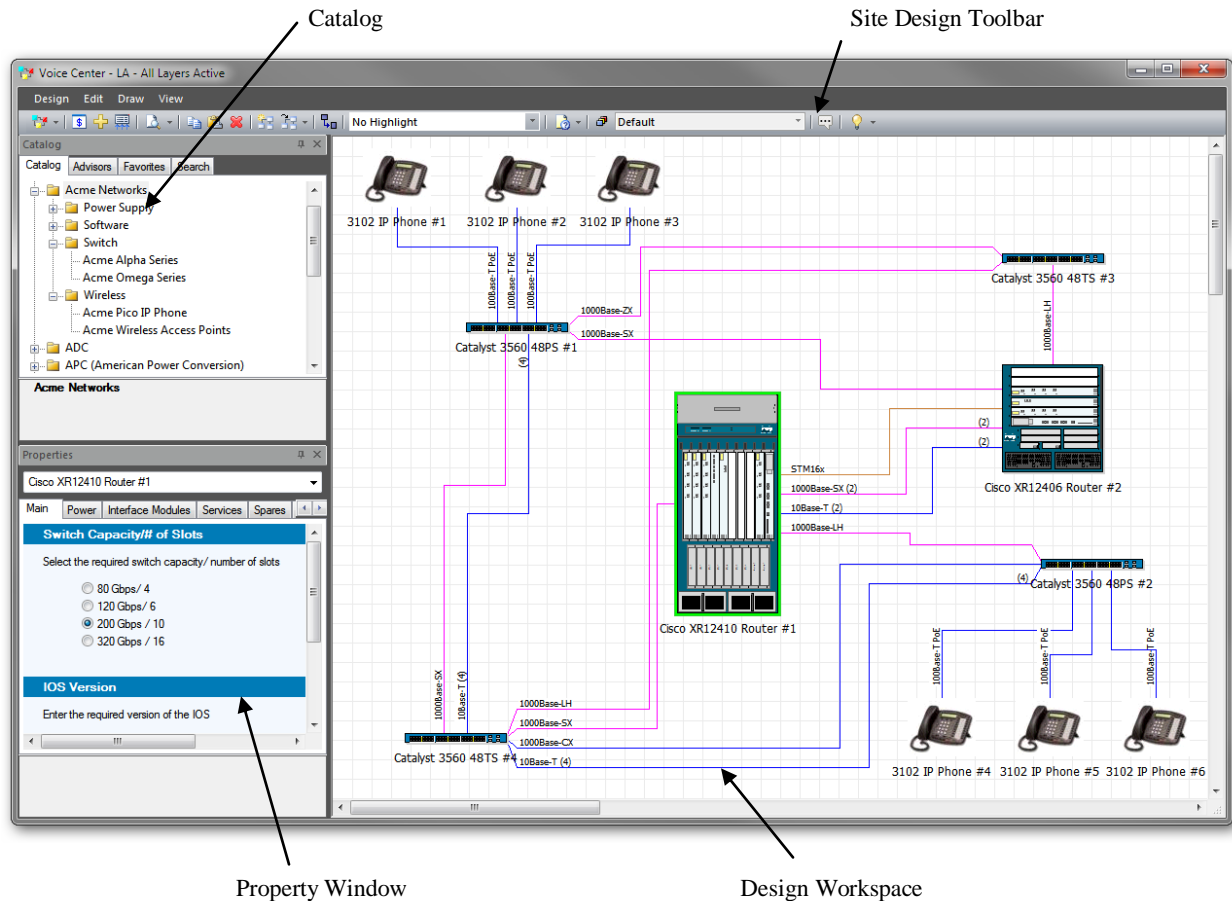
Catalog

Site Design Toolbar

Voice Center - LA - All Layers Active

Design Edit Draw View

No Highlight

Default

Catalog

Catalog Advisors Favorites Search

Acme Networks
Power Supply
Software
Switch
Acme Alpha Series
Acme Omega Series
Wireless
Acme Pico IP Phone
Acme Wireless Access Points
ADC
APC (American Power Conversion)

Acme Networks

Properties

Cisco XR12410 Router #1

Main Power Interface Modules Services Spares

Switch Capacity/# of Slots

Select the required switch capacity/ number of slots

80 Gbps/ 4
120 Gbps/ 6
200 Gbps / 10
320 Gbps / 16

IOS Version

Enter the required version of the IOS

3102 IP Phone #1
3102 IP Phone #2
3102 IP Phone #3
1000base-T PoE
1000base-T PoE
1000base-T PoE
1000Base-ZX
1000Base-SX
Catalyst 3560 48PS #1
(4)
Catalyst 3560 48TS #3
1000Base-LH
(2)
(2)
STM16x
1000Base-SX (2)
10Base-T (2)
1000Base-LH
Cisco XR12406 Router #2
Cisco XR12410 Router #1
(4)
Catalyst 3560 48PS #2
1000Base-T PoE
1000Base-T PoE
1000Base-T PoE
1000Base-SX
10Base-T (4)
1000Base-LH
1000Base-SX
1000Base-CX
10Base-T (4)
Catalyst 3560 48TS #4
3102 IP Phone #4
3102 IP Phone #5
3102 IP Phone #6

Property Window

Design Workspace